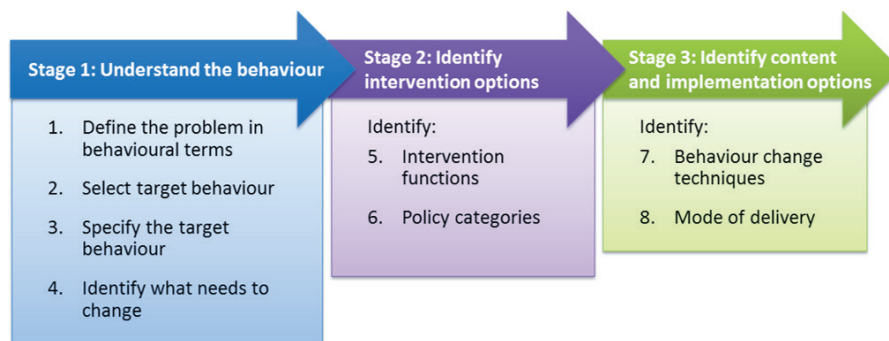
Stage 1: Understand the behaviour

1. Define the problem in behavioural terms
2. Select target behaviour
3. Specify the target behaviour
4. Identify what needs to change

Stage 2: Identify intervention options

Identify:
5. Intervention functions
6. Policy categories

Stage 3: Identify content and implementation options

Identify:
7. Behaviour change techniques
8. Mode of delivery